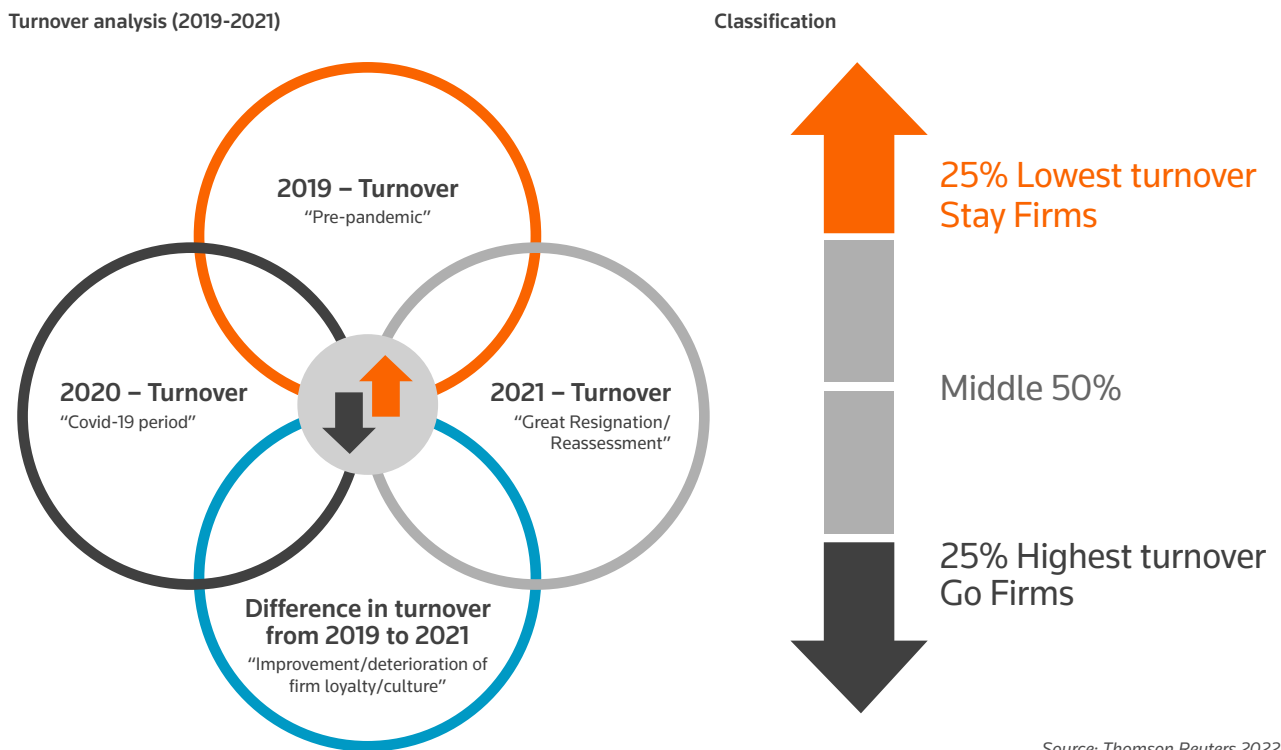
Turnover analysis (2019-2021)

2019 – Turnover
"Pre-pandemic"

2020 – Turnover
"Covid-19 period"

2021 – Turnover
"Great Resignation/ Reassessment"

Difference in turnover from 2019 to 2021
"Improvement/deterioration of firm loyalty/culture"

Classification

25% Lowest turnover
Stay Firms

Middle 50%

25% Highest turnover
Go Firms

Source: Thomson Reuters 2022